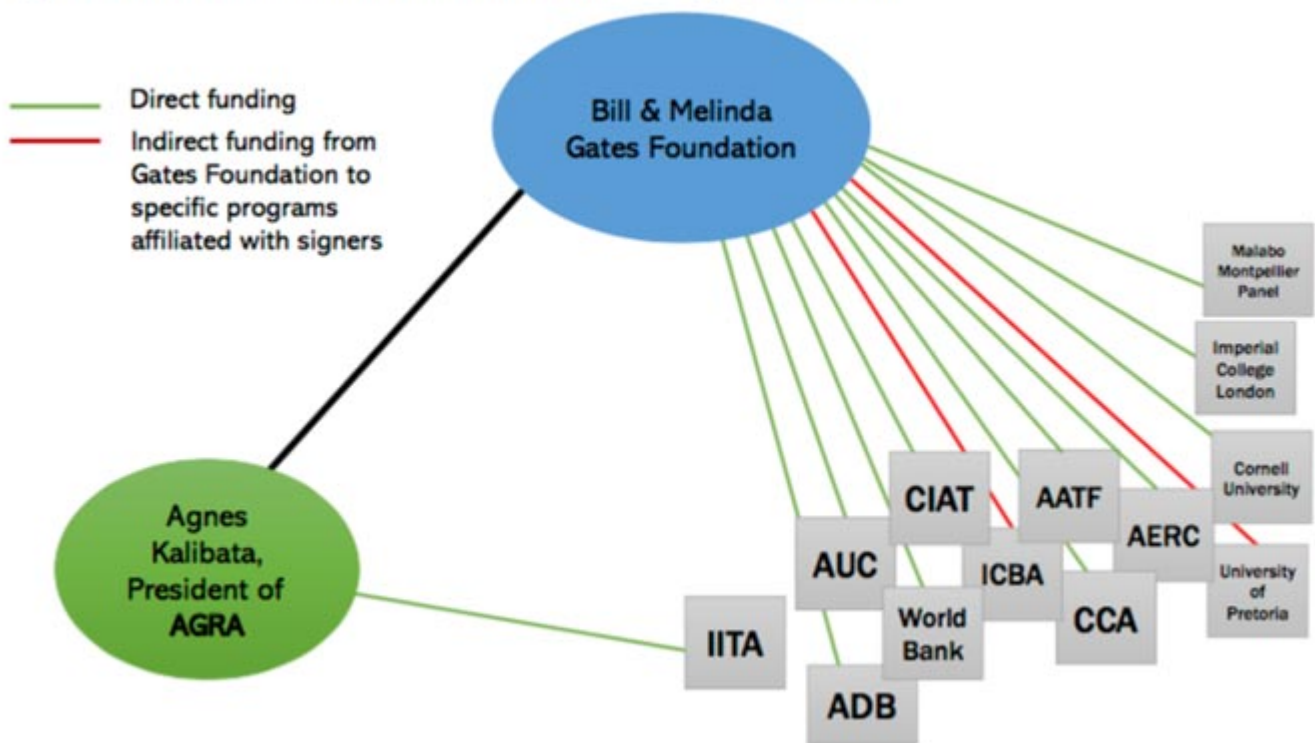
Direct funding

Indirect funding from Gates Foundation to specific programs affiliated with signers

Bill & Melinda Gates Foundation

Agnes Kalibata, President of AGRA

Malabo Montpellier Panel

Imperial College London

Cornell University

University of Pretoria

CIAT

AATF

AERC

AUC

ICBA

CCA

World Bank

IITA

ADB